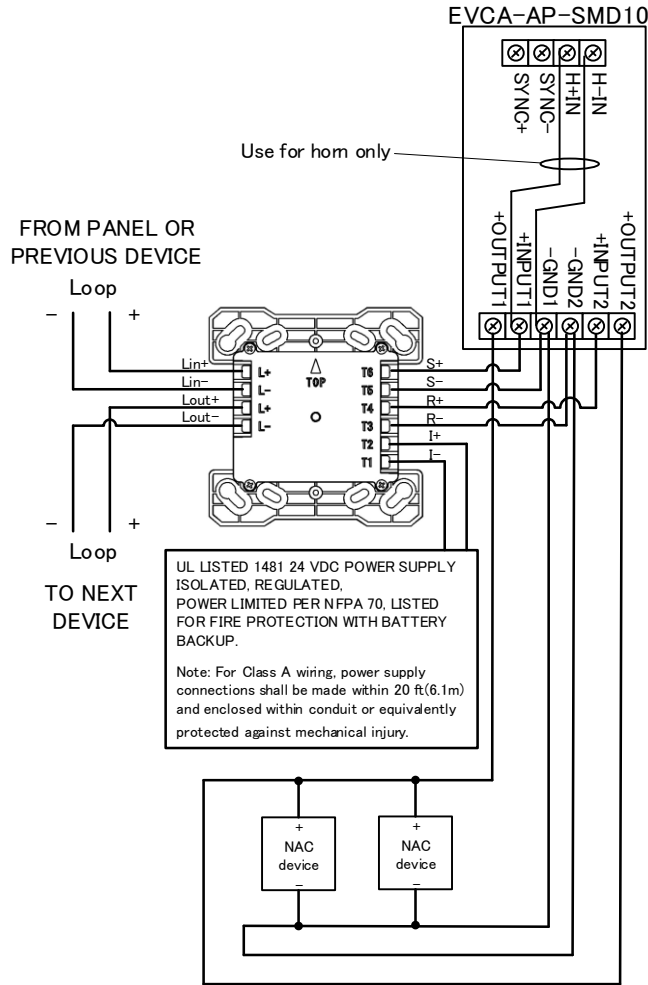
EVCA-AP-SMD10

SYNC+
SYNC−
H+IN
H-IN

Use for horn only

+OUTPUT1
+INPUT1
−GND1
−GND2
+INPUT2
+OUTPUT2

FROM PANEL OR PREVIOUS DEVICE

Loop

− +

Lin+
Lin−
Lout+
Lout−

L+
L-
L+
L-

TOP

T6
T5
T4
T3
T2
T1

S+
S−
R+
R−
I+
I−

− +

Loop

TO NEXT DEVICE

UL LISTED 1481 24 VDC POWER SUPPLY ISOLATED, REGULATED, POWER LIMITED PER NFPA 70, LISTED FOR FIRE PROTECTION WITH BATTERY BACKUP.

Note: For Class A wiring, power supply connections shall be made within 20 ft(6.1m) and enclosed within conduit or equivalently protected against mechanical injury.

+
NAC device
−

+
NAC device
−